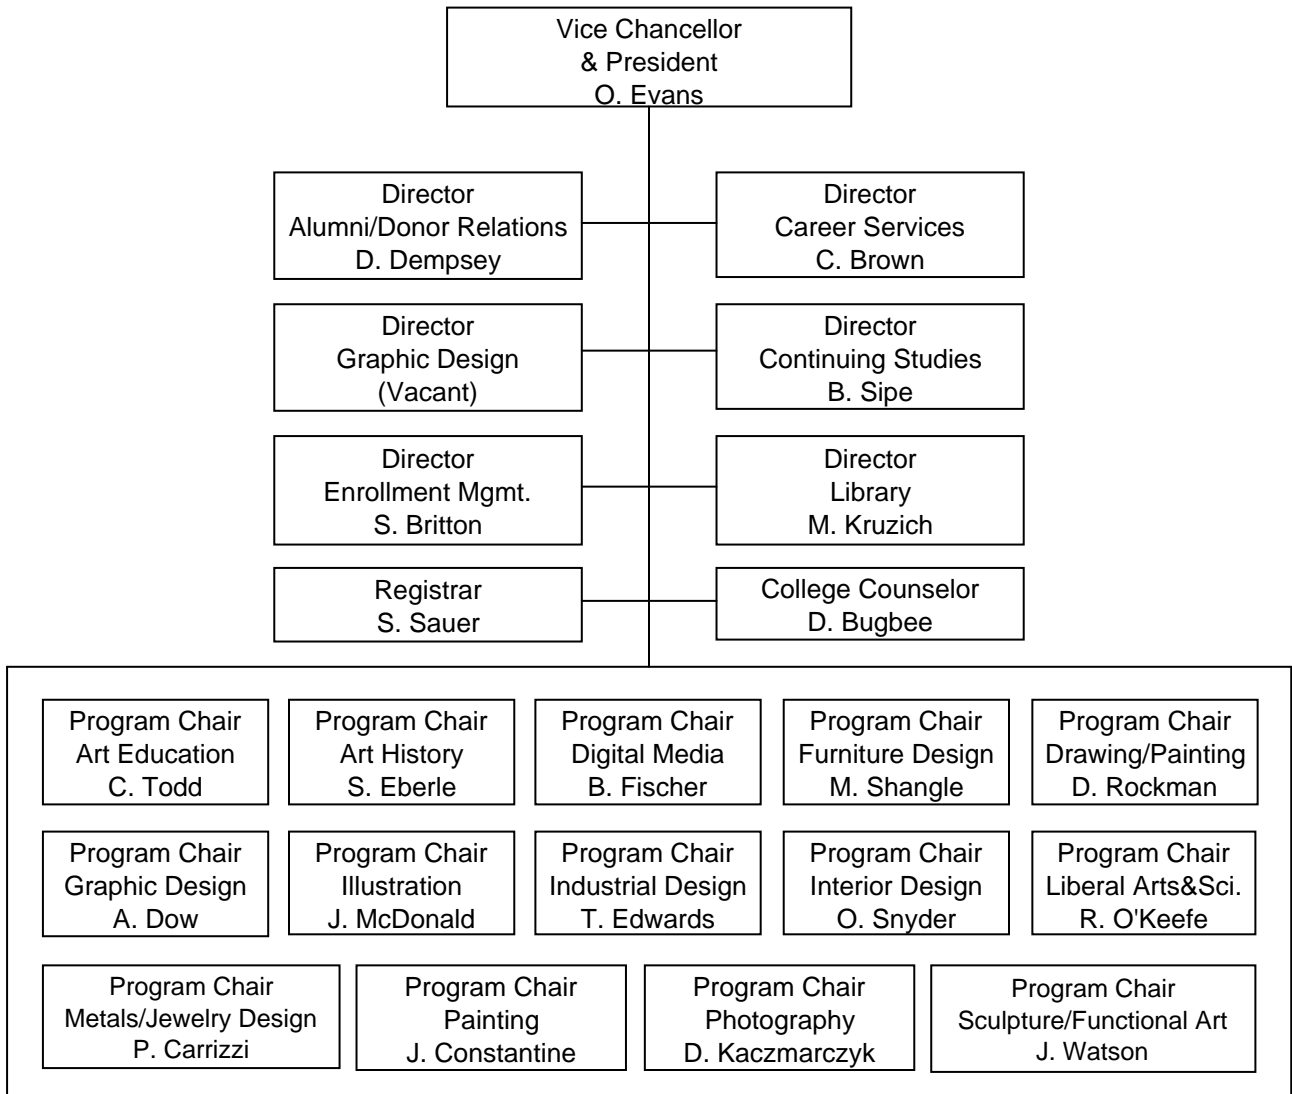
Vice Chancellor
& President
O. Evans

Director
Alumni/Donor Relations
D. Dempsey

Director
Career Services
C. Brown

Director
Graphic Design
(Vacant)

Director
Continuing Studies
B. Sipe

Director
Enrollment Mgmt.
S. Britton

Director
Library
M. Kruzich

Registrar
S. Sauer

College Counselor
D. Bugbee

Program Chair
Art Education
C. Todd

Program Chair
Art History
S. Eberle

Program Chair
Digital Media
B. Fischer

Program Chair
Furniture Design
M. Shangle

Program Chair
Drawing/Painting
D. Rockman

Program Chair
Graphic Design
A. Dow

Program Chair
Illustration
J. McDonald

Program Chair
Industrial Design
T. Edwards

Program Chair
Interior Design
O. Snyder

Program Chair
Liberal Arts&Sci.
R. O'Keefe

Program Chair
Metals/Jewelry Design
P. Carrizzi

Program Chair
Painting
J. Constantine

Program Chair
Photography
D. Kaczmarczyk

Program Chair
Sculpture/Functional Art
J. Watson